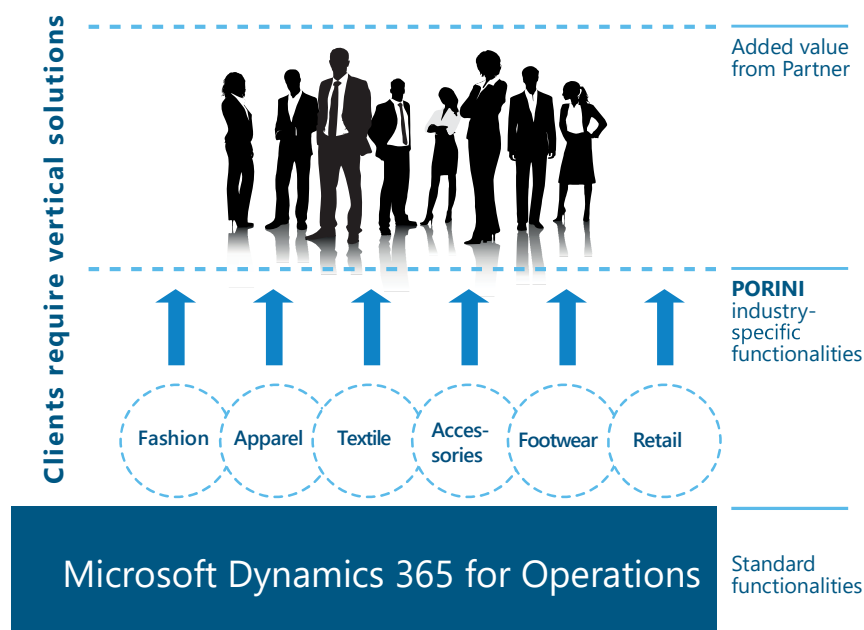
Clients require vertical solutions

Added value from Partner

PORINI industry-specific functionalities

Fashion

Apparel

Textile

Acces-sories

Footwear

Retail

Microsoft Dynamics 365 for Operations

Standard functionalities